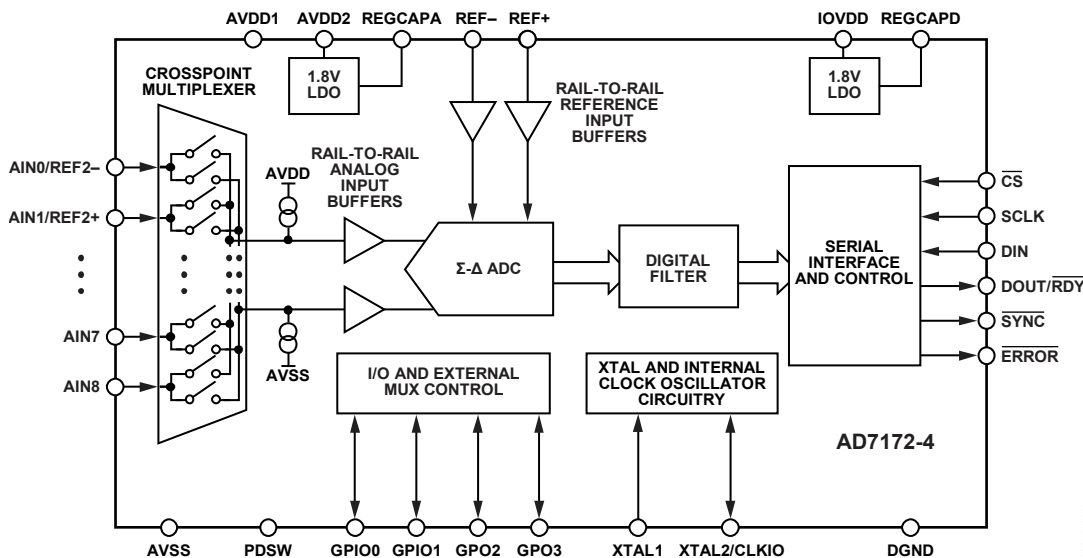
AVDD1 AVDD2 REGCAPA REF– REF+ IOVDD REGCAPD

1.8V LDO

1.8V LDO

CROSSPOINT MULTIPLEXER

RAIL-TO-RAIL REFERENCE INPUT BUFFERS

RAIL-TO-RAIL ANALOG INPUT BUFFERS

AVDD

AIN0/REF2–

AIN1/REF2+

AIN7

AIN8

AVSS

Σ-Δ ADC

DIGITAL FILTER

SERIAL INTERFACE AND CONTROL

$\overline{CS}$

SCLK

DIN

DOUT/$\overline{RDY}$

$\overline{SYNC}$

$\overline{ERROR}$

I/O AND EXTERNAL MUX CONTROL

XTAL AND INTERNAL CLOCK OSCILLATOR CIRCUITRY

AD7172-4

AVSS PDSW GPIO0 GPIO1 GPO2 GPO3 XTAL1 XTAL2/CLKIO DGND